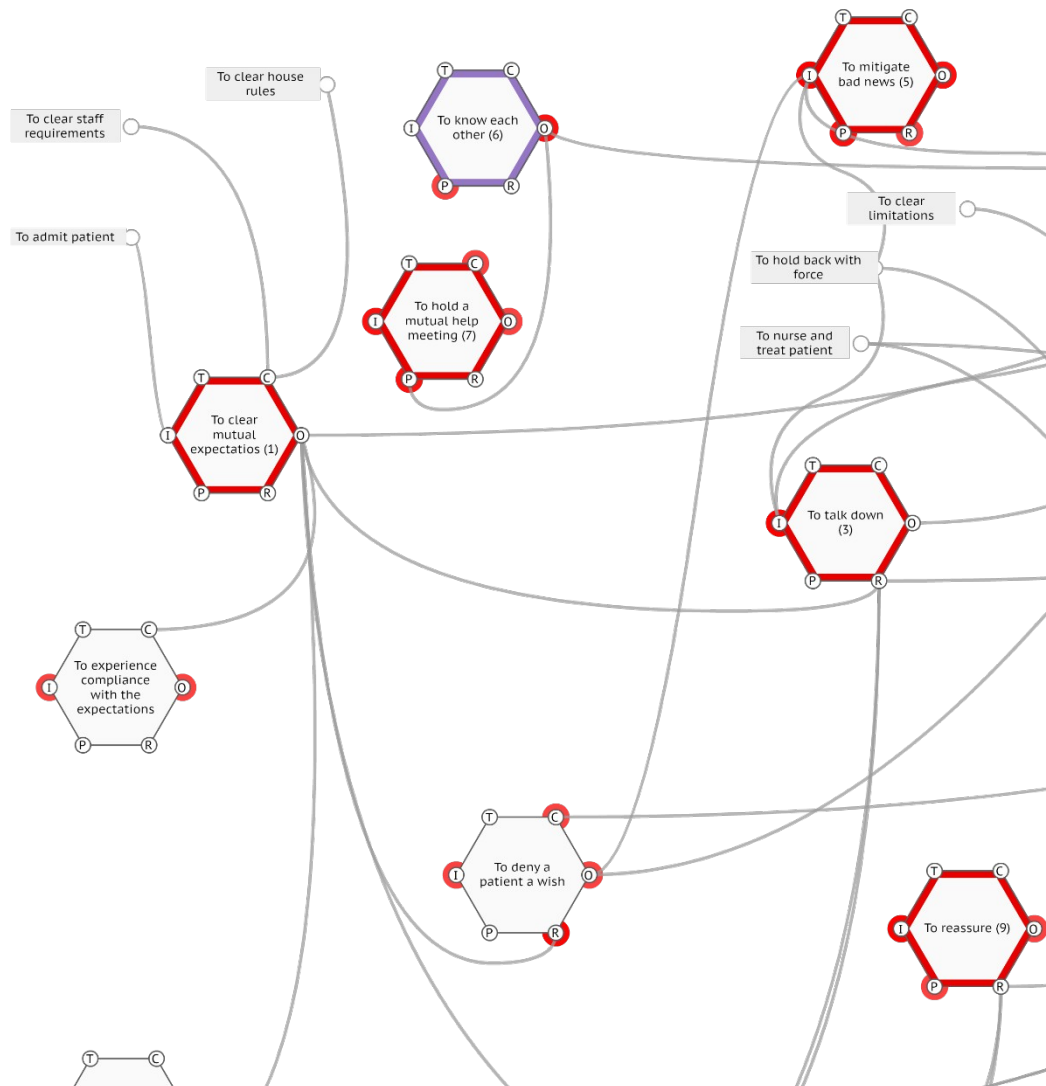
To clear house rules

To clear staff requirements

To admit patient

T C I O P R
To know each other (6)

T C I O P R
To mitigate bad news (5)

To clear limitations

To hold back with force

To nurse and treat patient

T C I O P R
To hold a mutual help meeting (7)

T C I O P R
To clear mutual expectatios (1)

T C I O P R
To talk down (3)

T C I O P R
To experience compliance with the expectations

T C I O P R
To deny a patient a wish

T C I O P R
To reassure (9)

T C